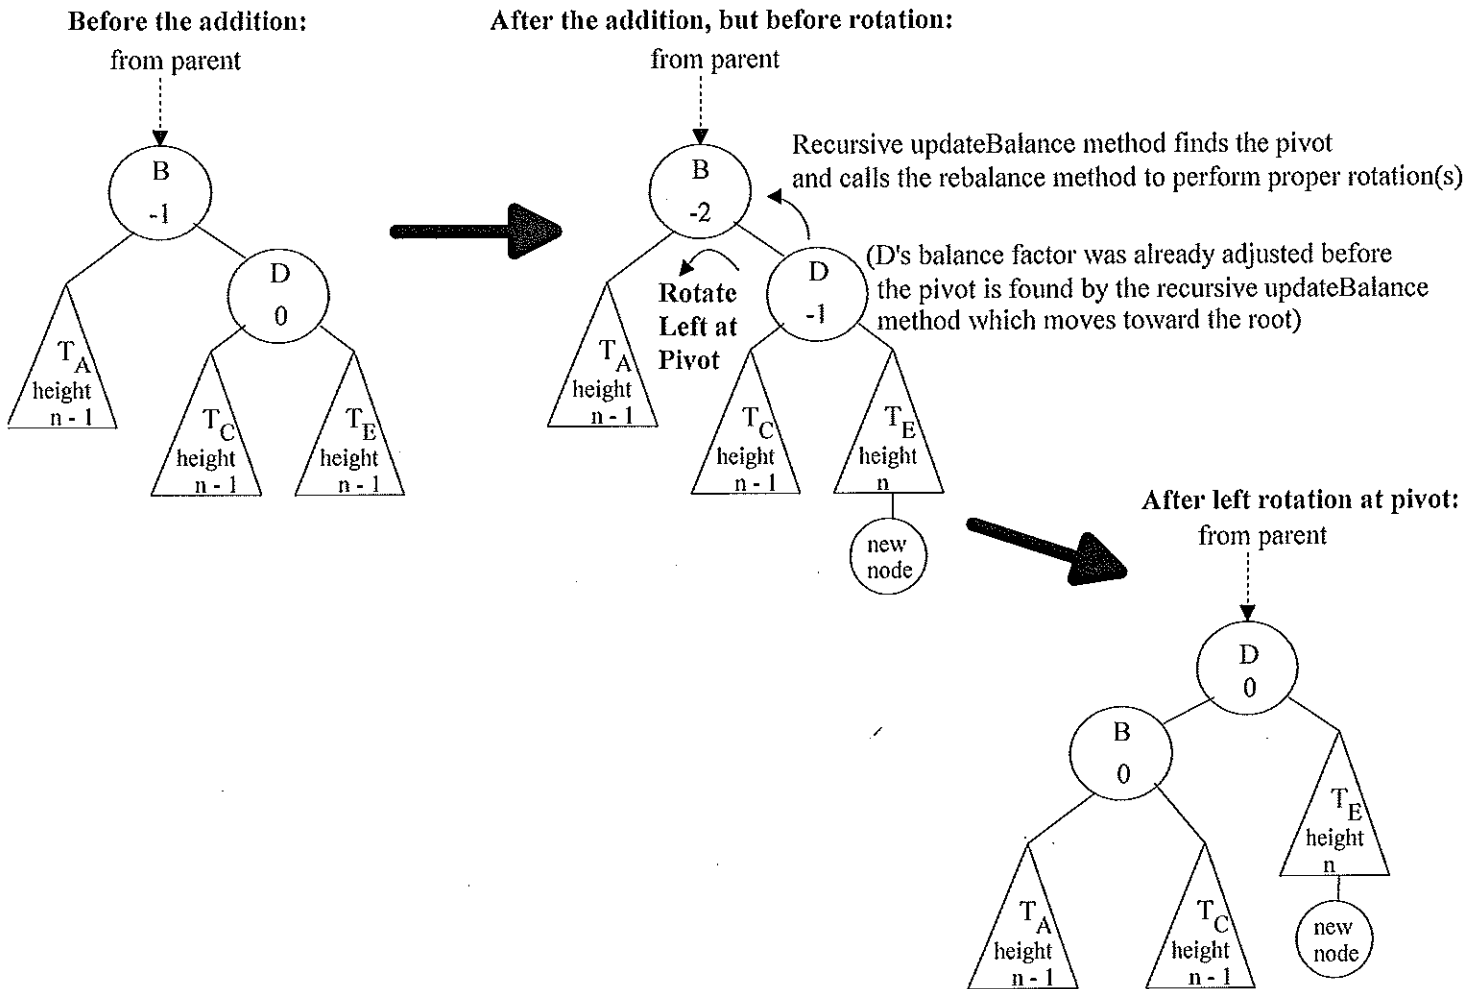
Before the addition:
from parent

B
-1

D
0

$T_A$
height
n - 1

$T_C$
height
n - 1

$T_E$
height
n - 1

After the addition, but before rotation:
from parent

Recursive updateBalance method finds the pivot and calls the rebalance method to perform proper rotation(s)

B
-2

Rotate Left at Pivot

D
-1

(D's balance factor was already adjusted before the pivot is found by the recursive updateBalance method which moves toward the root)

$T_A$
height
n - 1

$T_C$
height
n - 1

$T_E$
height
n

new node

After left rotation at pivot:
from parent

D
0

B
0

$T_E$
height
n

new node

$T_A$
height
n - 1

$T_C$
height
n - 1